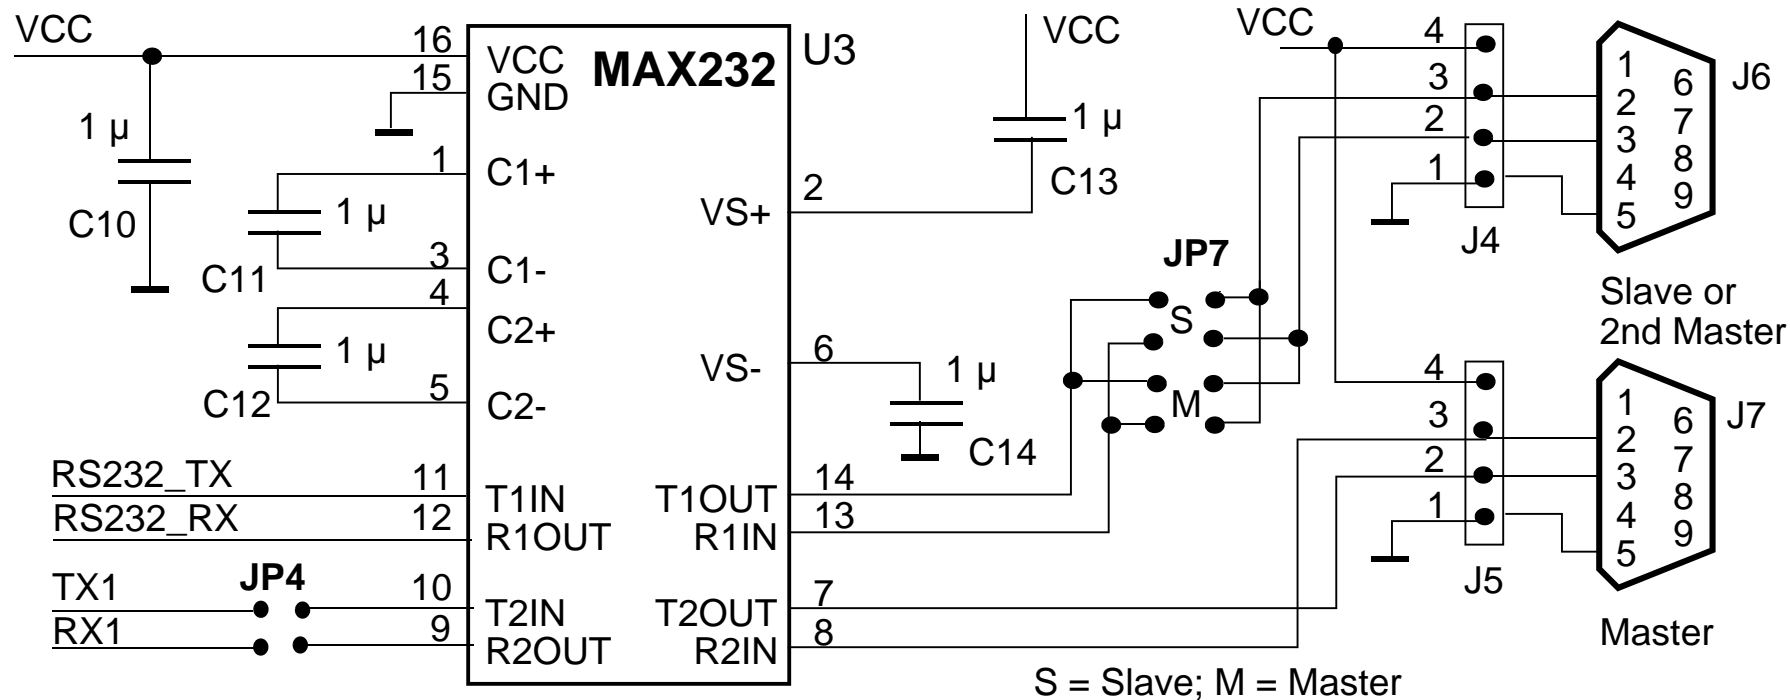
VCC
16
VCC
MAX232
U3
15
GND
1 µ
C10
1
C1+
1 µ
C11
3
C1-
4
C2+
1 µ
C12
5
C2-
RS232_TX
11
T1IN
RS232_RX
12
R1OUT
TX1
JP4
10
T2IN
RX1
9
R2OUT
VS+
2
VS-
6
T1OUT
14
R1IN
13
T2OUT
7
R2IN
8
VCC
1 µ
C13
1 µ
C14
JP7
S
M
VCC
4
3
2
1
J4
1
2
3
4
5
6
7
8
9
J6
Slave or 2nd Master
4
3
2
1
J5
1
2
3
4
5
6
7
8
9
J7
Master
S = Slave; M = Master